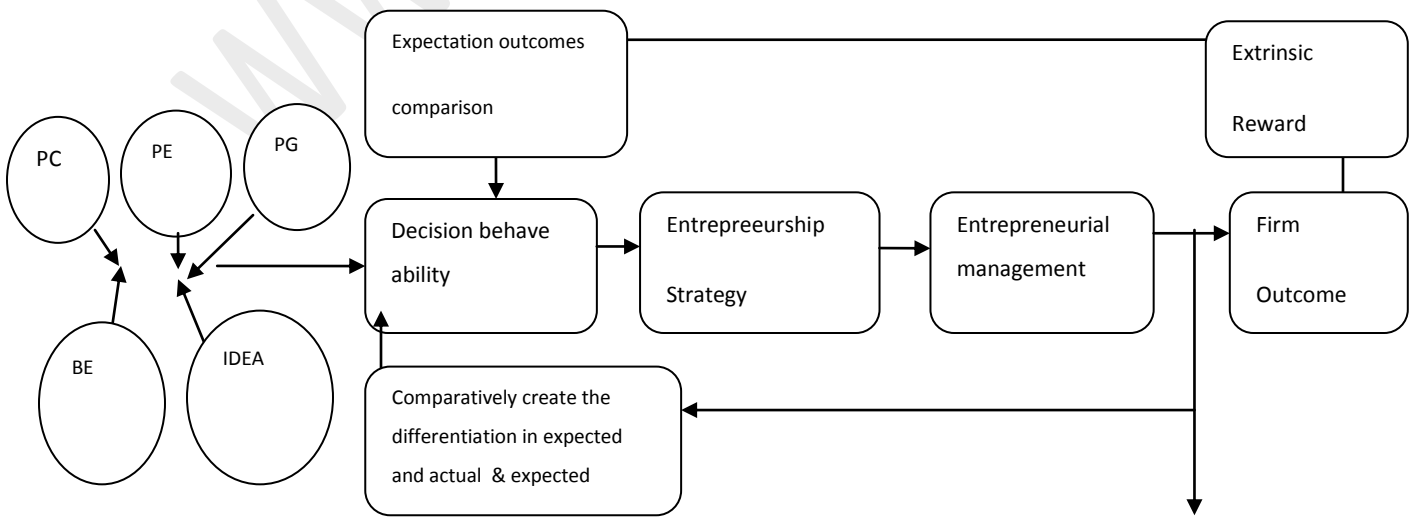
Expectation outcomes comparison

Extrinsic Reward

PC

PE

PG

Decision behave ability

Entrepreeurship Strategy

Entrepreneurial management

Firm Outcome

BE

IDEA

Comparatively create the differentiation in expected and actual & expected